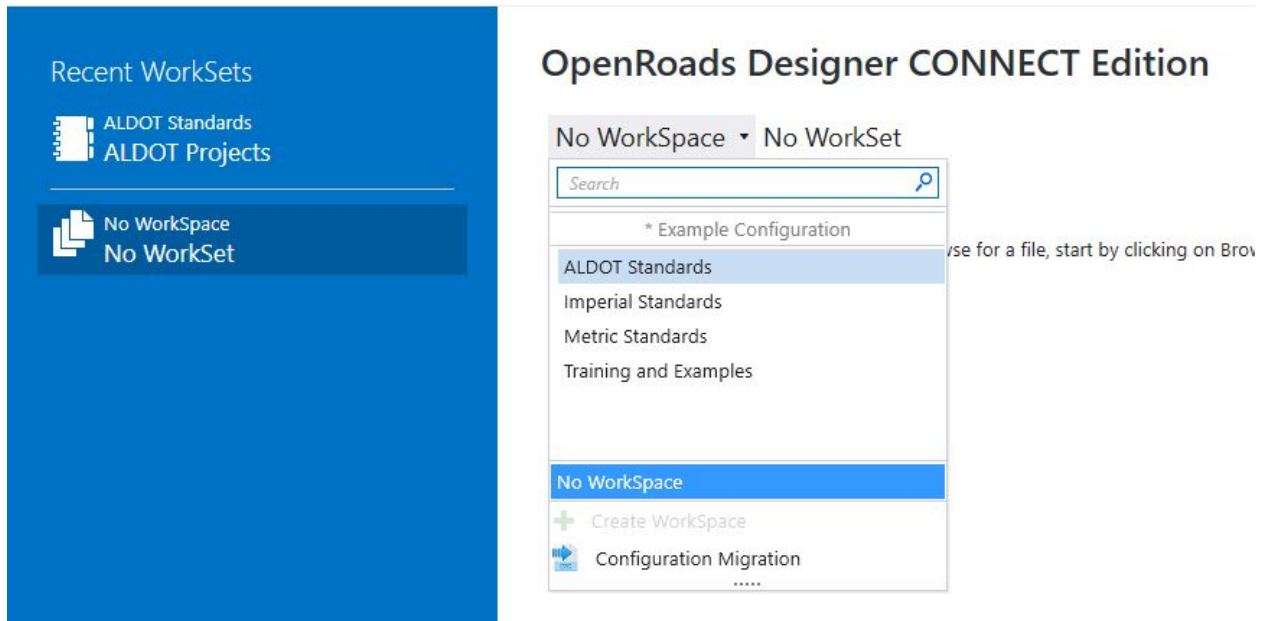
Recent WorkSets

ALDOT Standards
ALDOT Projects

No WorkSpace
No WorkSet

OpenRoads Designer CONNECT Edition

No WorkSpace ▾ No WorkSet

Search

* Example Configuration

ALDOT Standards
Imperial Standards
Metric Standards
Training and Examples

No WorkSpace
Create WorkSpace
Configuration Migration

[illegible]se for a file, start by clicking on Brov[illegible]